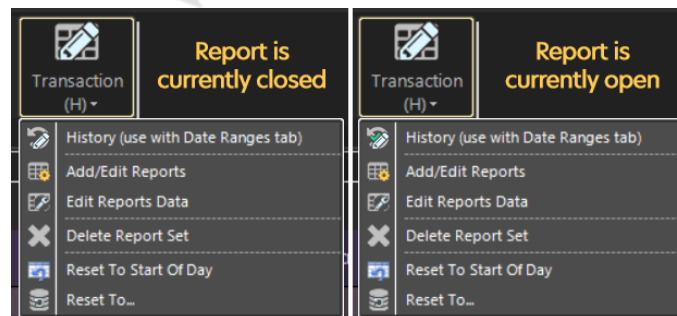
Transaction (H)

Report is currently closed

History (use with Date Ranges tab)
Add/Edit Reports
Edit Reports Data
Delete Report Set
Reset To Start Of Day
Reset To...

Transaction (H)

Report is currently open

History (use with Date Ranges tab)
Add/Edit Reports
Edit Reports Data
Delete Report Set
Reset To Start Of Day
Reset To...